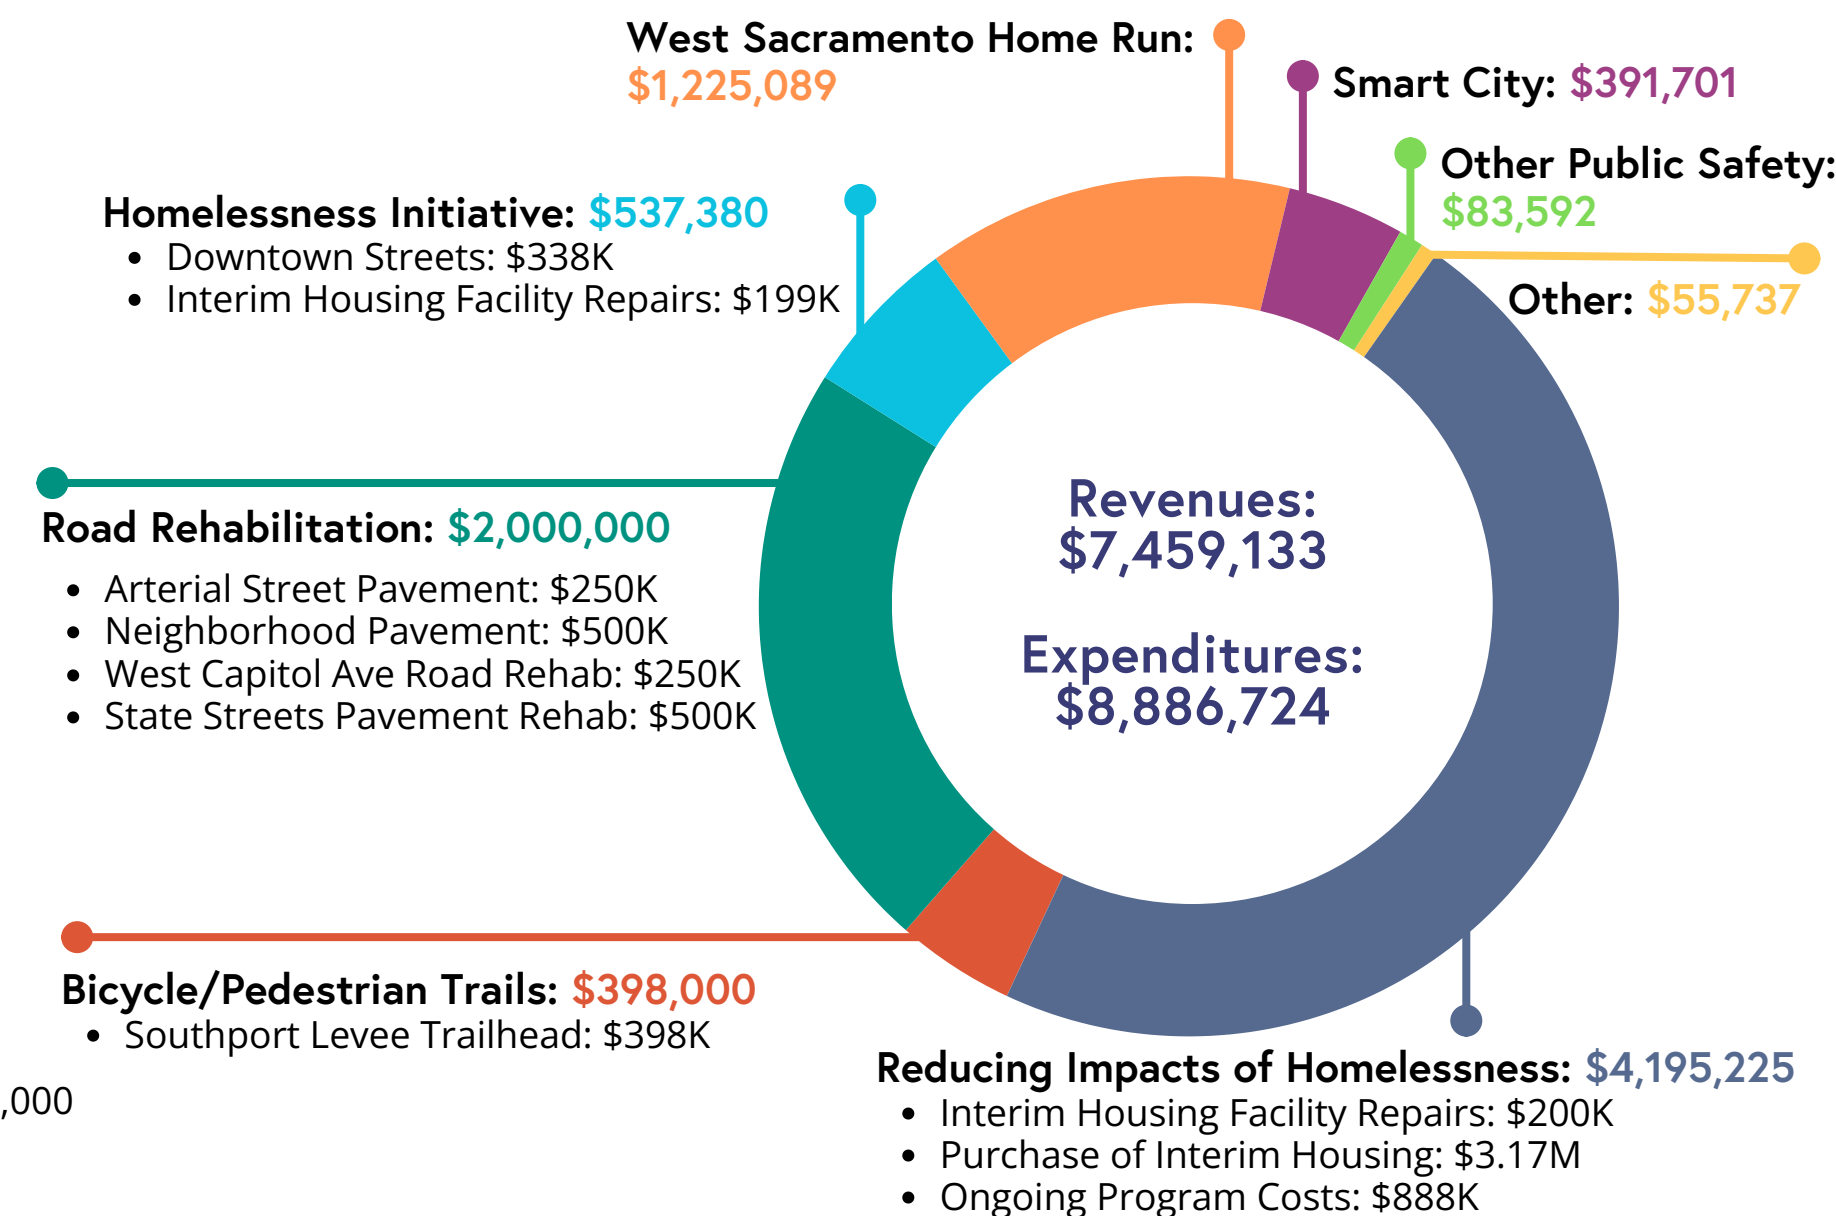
West Sacramento Home Run: $1,225,089

Smart City: $391,701

Other Public Safety: $83,592

Homelessness Initiative: $537,380
- Downtown Streets: $338K
- Interim Housing Facility Repairs: $199K

Other: $55,737

Road Rehabilitation: $2,000,000
- Arterial Street Pavement: $250K
- Neighborhood Pavement: $500K
- West Capitol Ave Road Rehab: $250K
- State Streets Pavement Rehab: $500K

Revenues: $7,459,133

Expenditures: $8,886,724

Bicycle/Pedestrian Trails: $398,000
- Southport Levee Trailhead: $398K

,000

Reducing Impacts of Homelessness: $4,195,225
- Interim Housing Facility Repairs: $200K
- Purchase of Interim Housing: $3.17M
- Ongoing Program Costs: $888K